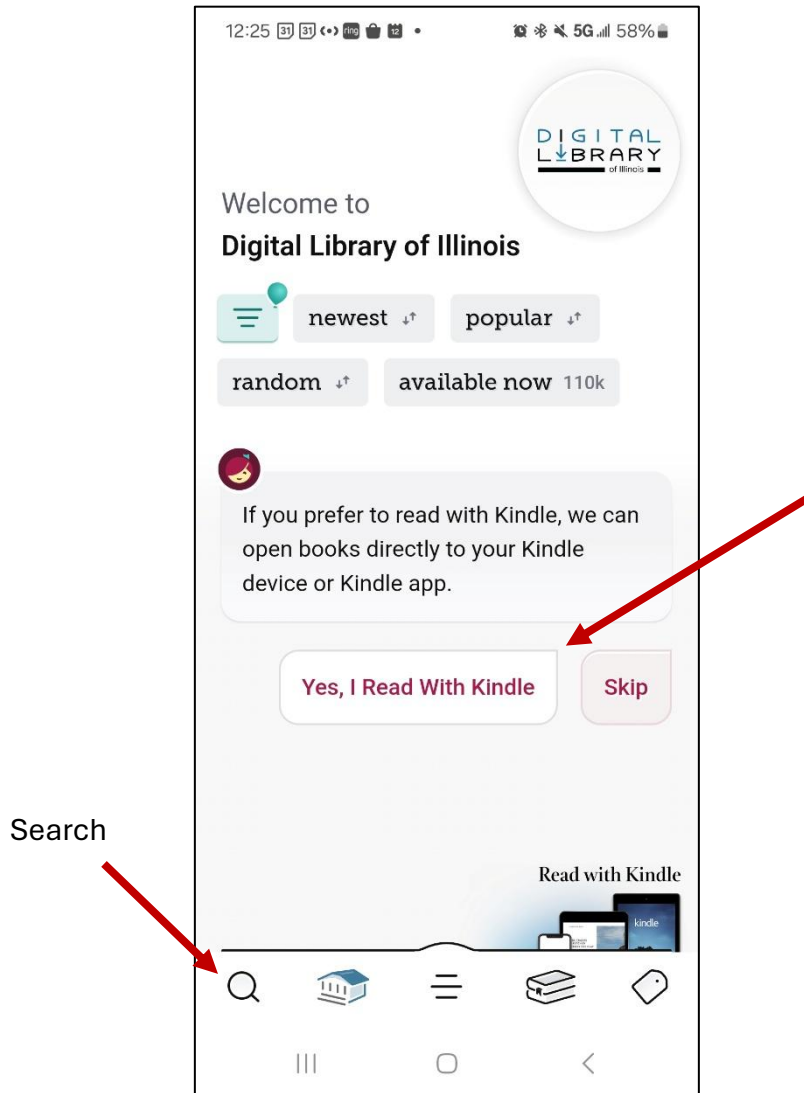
12:25 31 31 ring 12 • 5G 58%

DIGITAL LIBRARY of Illinois

Welcome to

Digital Library of Illinois

newest

popular

random

available now 110k

If you prefer to read with Kindle, we can open books directly to your Kindle device or Kindle app.

Yes, I Read With Kindle

Skip

Search

Read with Kindle

kindle